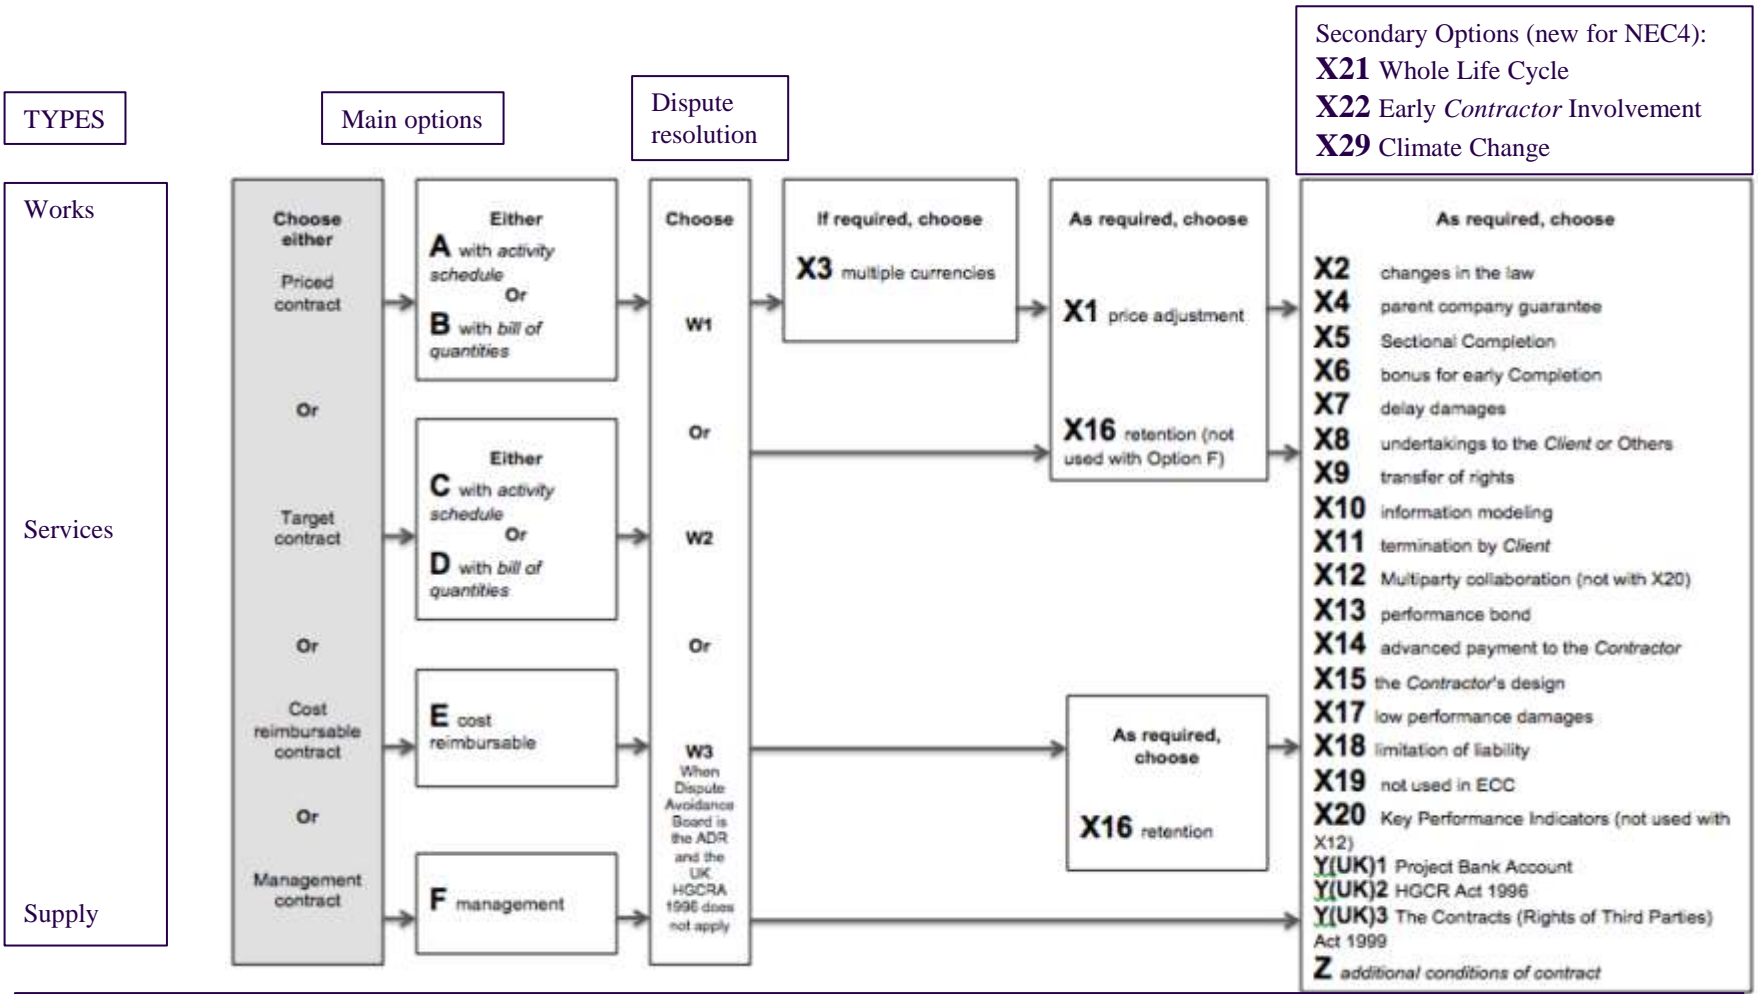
TYPES

Main options

Dispute resolution

Secondary Options (new for NEC4):
**X21** Whole Life Cycle
**X22** Early *Contractor* Involvement
**X29** Climate Change

Works

Services

Supply

Choose either

Priced contract

Or

Target contract

Or

Cost reimbursable contract

Or

Management contract

Either
**A** with *activity schedule*
Or
**B** with *bill of quantities*

Either
**C** with *activity schedule*
Or
**D** with *bill of quantities*

**E** cost reimbursable

**F** management

Choose

W1

Or

W2

Or

W3
When Dispute Avoidance Board is the ADR and the UK HGCRA 1996 does not apply

If required, choose

**X3** multiple currencies

As required, choose

**X1** price adjustment

**X16** retention (not used with Option F)

As required, choose

**X16** retention

As required, choose

**X2** changes in the law
**X4** parent company guarantee
**X5** Sectional Completion
**X6** bonus for early Completion
**X7** delay damages
**X8** undertakings to the *Client* or Others
**X9** transfer of rights
**X10** information modeling
**X11** termination by *Client*
**X12** Multiparty collaboration (not with X20)
**X13** performance bond
**X14** advanced payment to the *Contractor*
**X15** the *Contractor's* design
**X17** low performance damages
**X18** limitation of liability
**X19** not used in ECC
**X20** Key Performance Indicators (not used with X12)
**Y(UK)1** Project Bank Account
**Y(UK)2** HGCR Act 1996
**Y(UK)3** The Contracts (Rights of Third Parties) Act 1999
**Z** *additional conditions of contract*